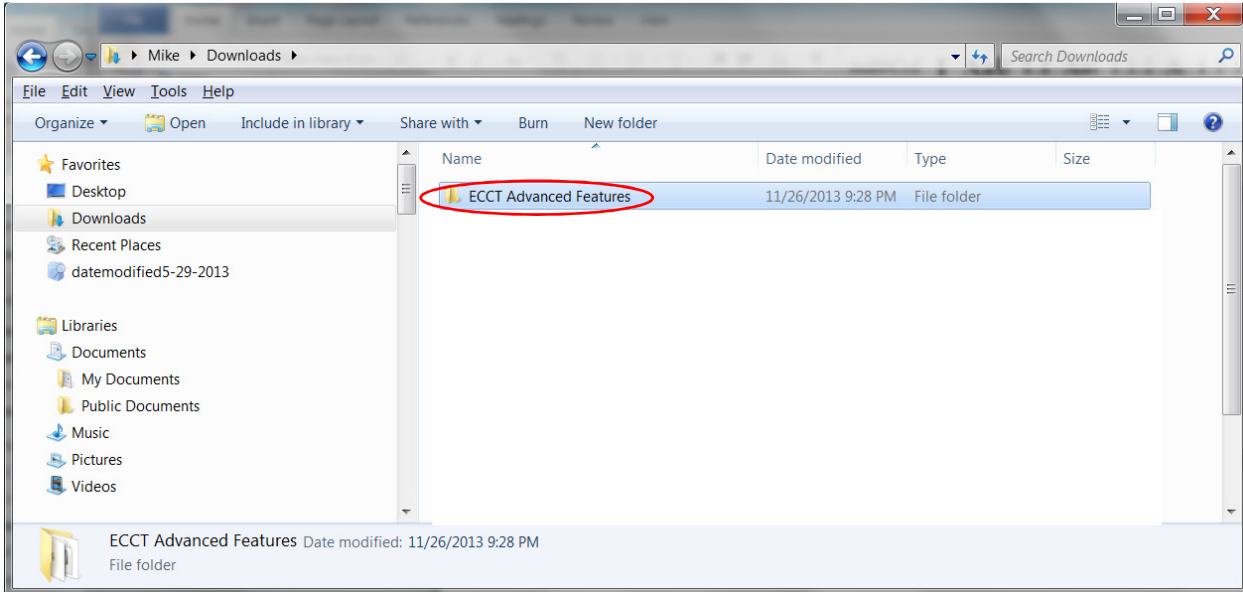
Mike ▸ Downloads ▸

Search Downloads

File Edit View Tools Help

Organize ▾ Open Include in library ▾ Share with ▾ Burn New folder

Favorites
Desktop
Downloads
Recent Places
datemodified5-29-2013

Libraries
Documents
My Documents
Public Documents
Music
Pictures
Videos

| Name | Date modified | Type | Size |
|---|---|---|---|
| ECCT Advanced Features | 11/26/2013 9:28 PM | File folder | |

ECCT Advanced Features Date modified: 11/26/2013 9:28 PM
File folder